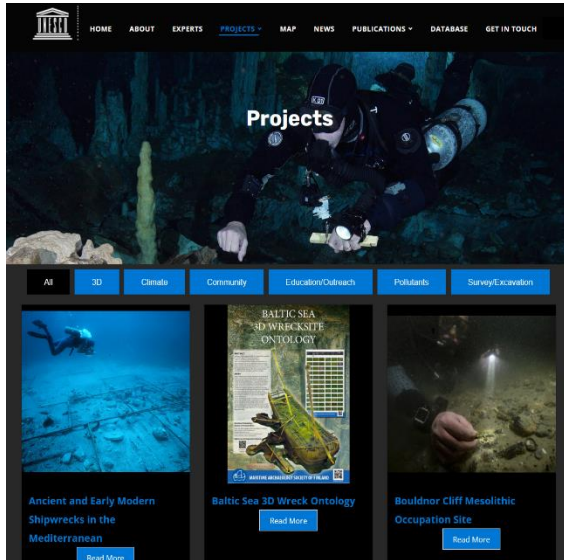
UNESCO

HOME ABOUT EXPERTS PROJECTS MAP NEWS PUBLICATIONS DATABASE GET IN TOUCH

Projects

All 3D Climate Community Education/Outreach Pollutants Survey/Excavation

BALTIC SEA 3D WRECKSITE ONTOLOGY

Ancient and Early Modern Shipwrecks in the Mediterranean

Read More

Baltic Sea 3D Wreck Ontology

Read More

Bouldnor Cliff Mesolithic Occupation Site

Read More